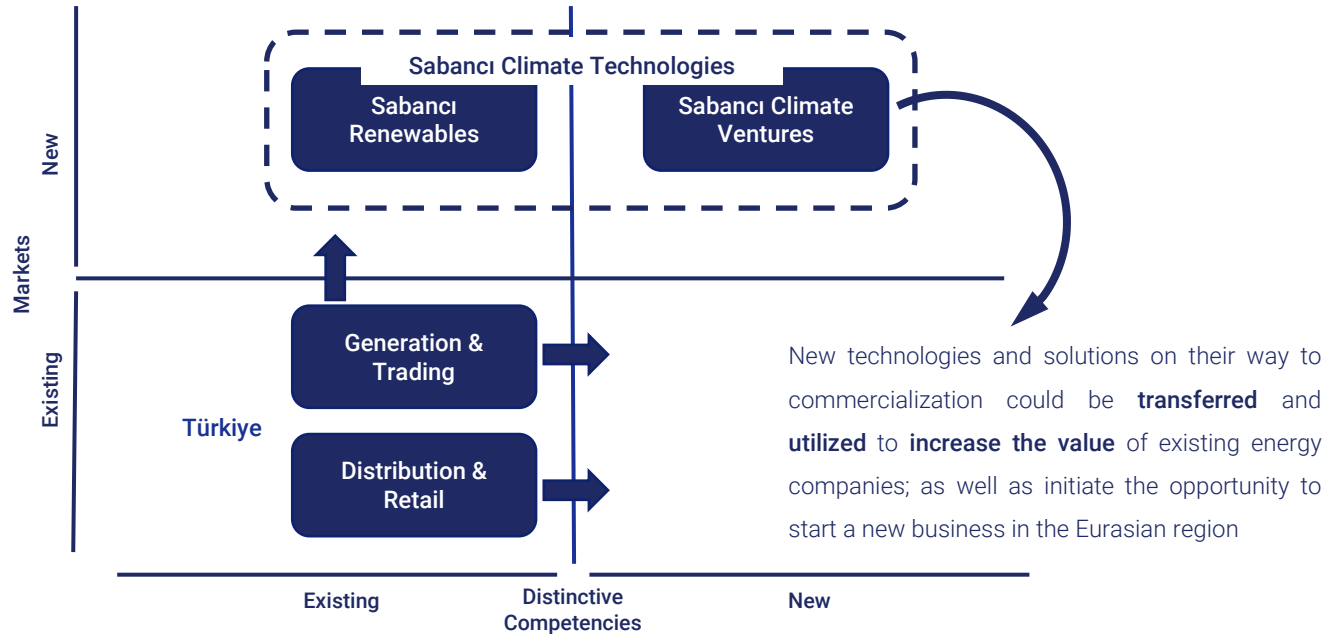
Sabancı Climate Technologies

Sabancı Renewables

Sabancı Climate Ventures

New

Markets

Existing

Generation & Trading

Türkiye

Distribution & Retail

New technologies and solutions on their way to commercialization could be **transferred** and **utilized** to **increase the value** of existing energy companies; as well as initiate the opportunity to start a new business in the Eurasian region

Existing

Distinctive Competencies

New